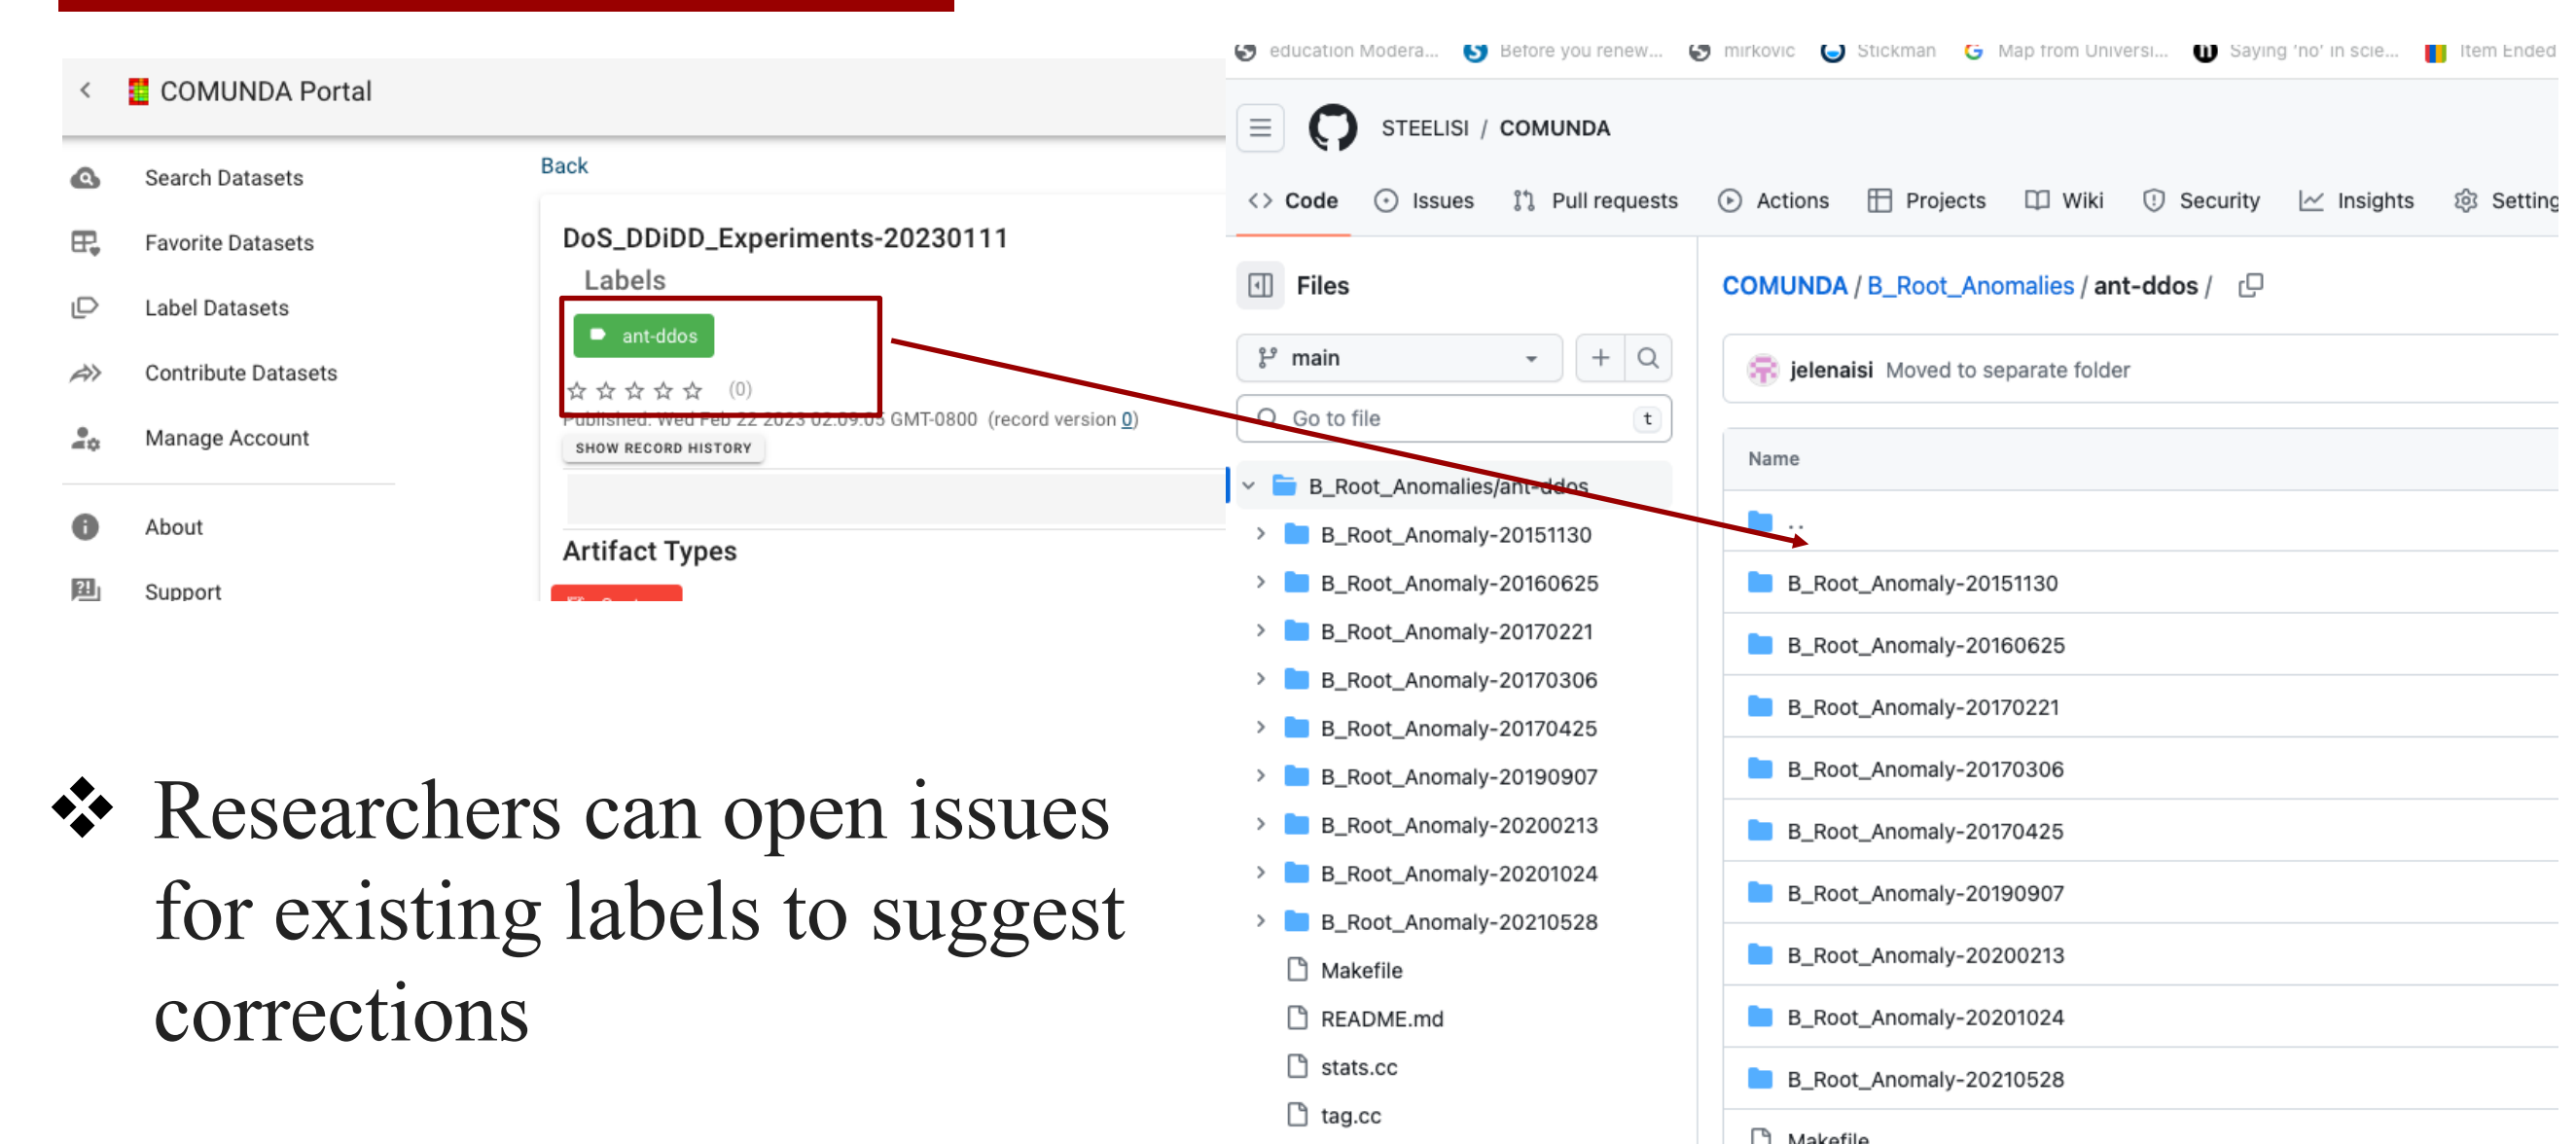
COMUNDA Portal

Search Datasets
Favorite Datasets
Label Datasets
Contribute Datasets
Manage Account
About
Support

Back

DoS_DDiDD_Experiments-20230111

Labels

ant-ddos

(0)

Published: Wed Feb 22 2023 02:09:05 GMT-0800 (record version 0)

SHOW RECORD HISTORY

Artifact Types

education Modera... Before you renew... mirkovic Stickman Map from Universi... Saying 'no' in scie... Item Ended

STEELISI / COMUNDA

Code Issues Pull requests Actions Projects Wiki Security Insights Setting

Files

main

Go to file t

B_Root_Anomalies/ant-ddos
B_Root_Anomaly-20151130
B_Root_Anomaly-20160625
B_Root_Anomaly-20170221
B_Root_Anomaly-20170306
B_Root_Anomaly-20170425
B_Root_Anomaly-20190907
B_Root_Anomaly-20200213
B_Root_Anomaly-20201024
B_Root_Anomaly-20210528
Makefile
README.md
stats.cc
tag.cc

COMUNDA / B_Root_Anomalies / ant-ddos /

jelenaisi Moved to separate folder

Name
..
B_Root_Anomaly-20151130
B_Root_Anomaly-20160625
B_Root_Anomaly-20170221
B_Root_Anomaly-20170306
B_Root_Anomaly-20170425
B_Root_Anomaly-20190907
B_Root_Anomaly-20200213
B_Root_Anomaly-20201024
B_Root_Anomaly-20210528
Makefile

Researchers can open issues for existing labels to suggest corrections